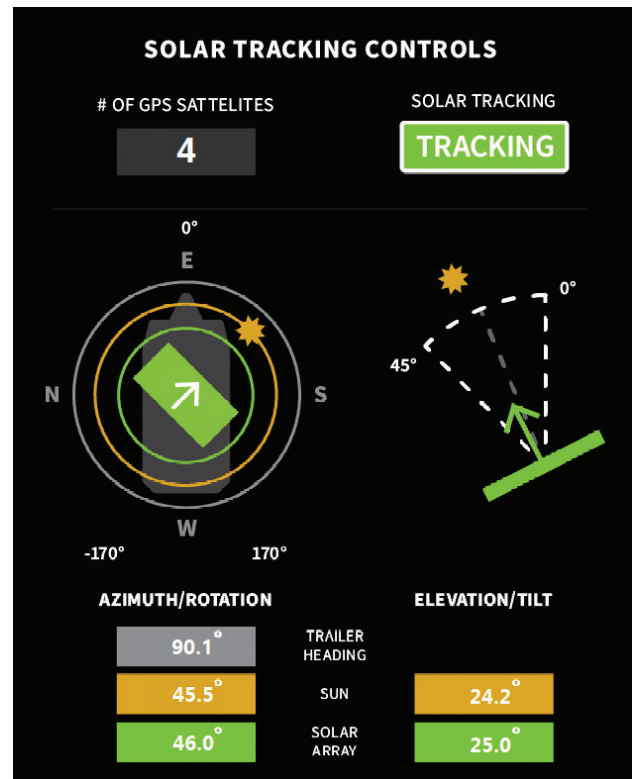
SOLAR TRACKING CONTROLS

# OF GPS SATTELITES

4

SOLAR TRACKING

TRACKING

0°

E

N

S

W

-170°

170°

0°

45°

AZIMUTH/ROTATION

ELEVATION/TILT

| | | |
|---|---|---|
| 90.1° | TRAILER HEADING | |
| 45.5° | SUN | 24.2° |
| 46.0° | SOLAR ARRAY | 25.0° |